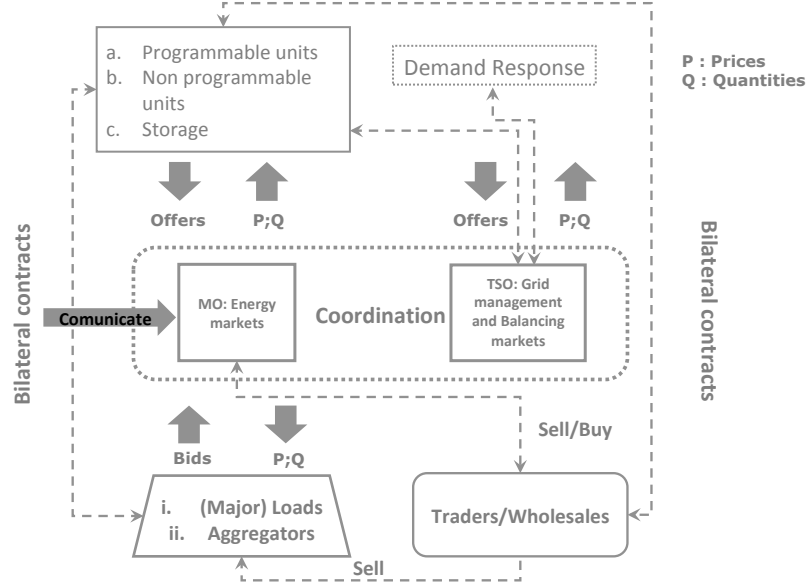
a. Programmable units
b. Non programmable units
c. Storage

Demand Response

P : Prices
Q : Quantities

Offers
P;Q
Offers
P;Q

Bilateral contracts

Comunicate

MO: Energy markets

Coordination

TSO: Grid management and Balancing markets

Bilateral contracts

Sell/Buy

Bids
P;Q

i. (Major) Loads
ii. Aggregators

Traders/Wholesales

Sell